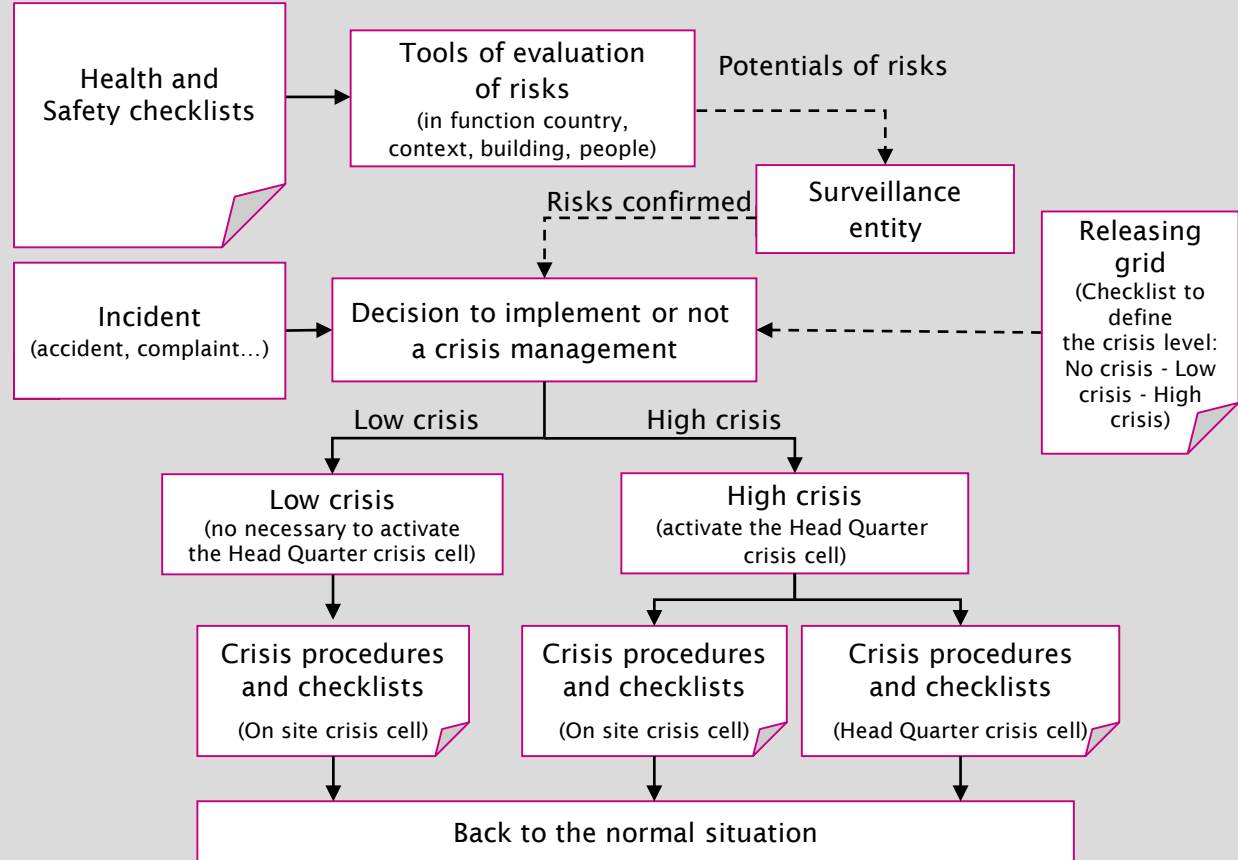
Health and Safety checklists

Tools of evaluation of risks
(in function country, context, building, people)

Potentials of risks

Surveillance entity

Risks confirmed

Releasing grid
(Checklist to define the crisis level: No crisis - Low crisis - High crisis)

Incident
(accident, complaint…)

Decision to implement or not a crisis management

Low crisis

High crisis

Low crisis
(no necessary to activate the Head Quarter crisis cell)

High crisis
(activate the Head Quarter crisis cell)

Crisis procedures and checklists
(On site crisis cell)

Crisis procedures and checklists
(On site crisis cell)

Crisis procedures and checklists
(Head Quarter crisis cell)

Back to the normal situation